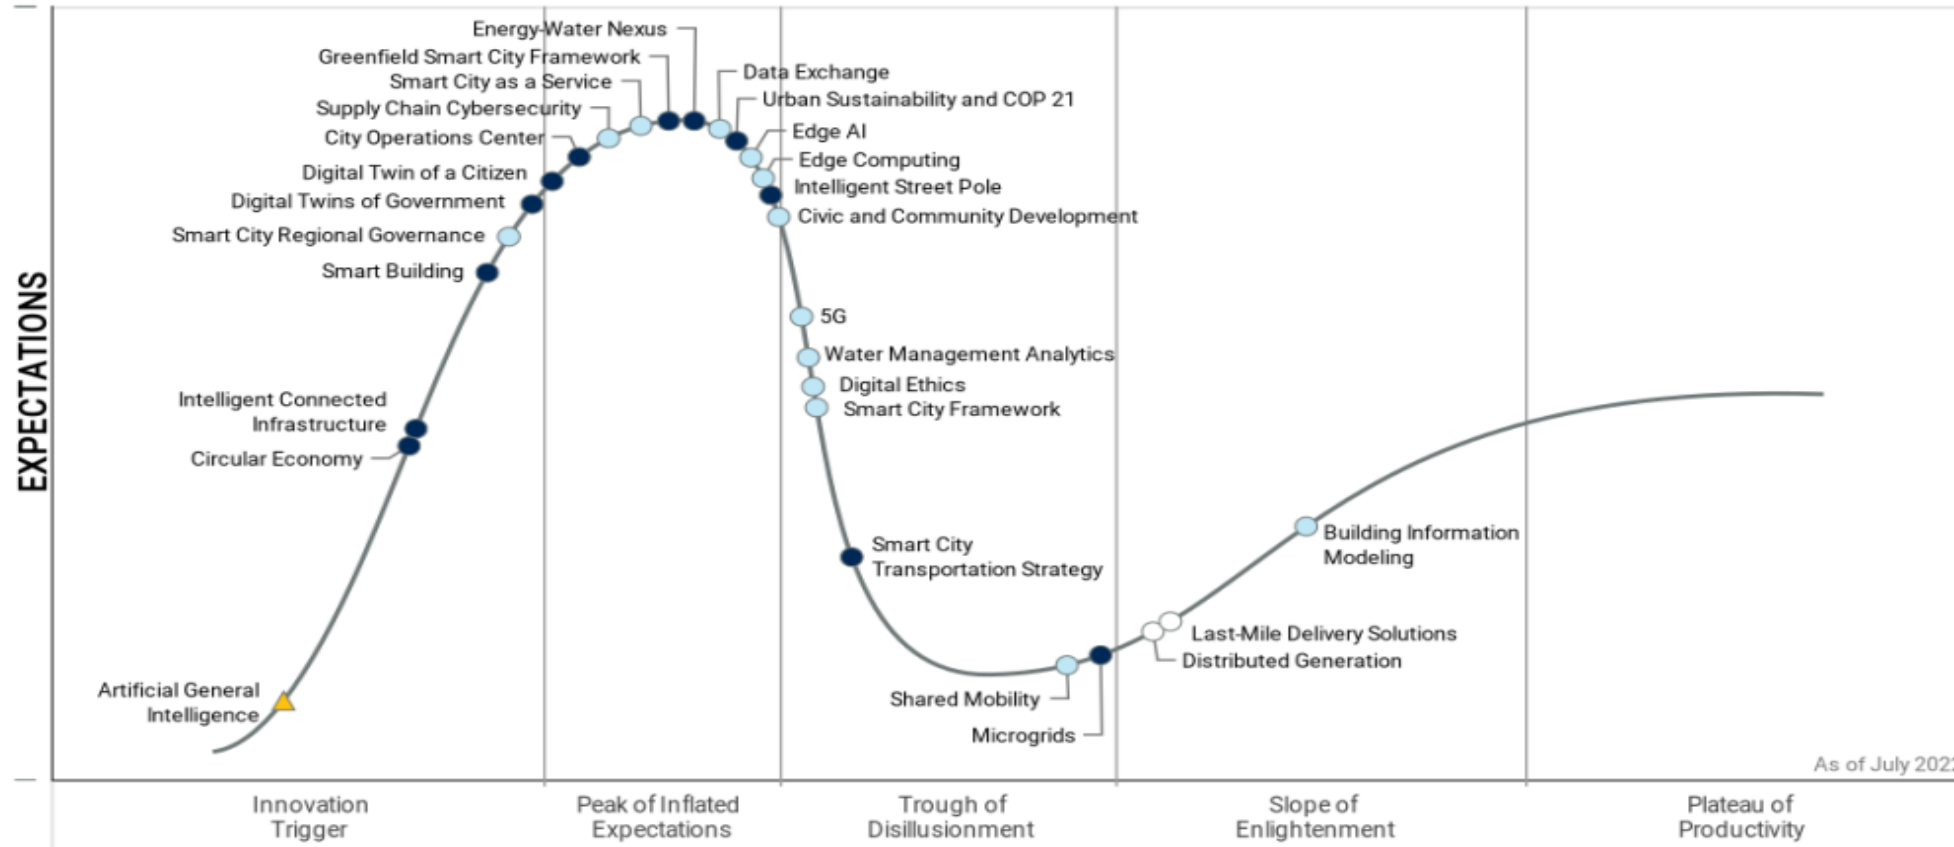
EXPECTATIONS

Energy-Water Nexus
Greenfield Smart City Framework
Smart City as a Service
Supply Chain Cybersecurity
City Operations Center
Digital Twin of a Citizen
Digital Twins of Government
Smart City Regional Governance
Smart Building
Intelligent Connected Infrastructure
Circular Economy
Artificial General Intelligence

Data Exchange
Urban Sustainability and COP 21
Edge AI
Edge Computing
Intelligent Street Pole
Civic and Community Development
5G
Water Management Analytics
Digital Ethics
Smart City Framework
Smart City Transportation Strategy
Shared Mobility
Microgrids
Last-Mile Delivery Solutions
Distributed Generation
Building Information Modeling

As of July 202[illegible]

Innovation Trigger
Peak of Inflated Expectations
Trough of Disillusionment
Slope of Enlightenment
Plateau of Productivity